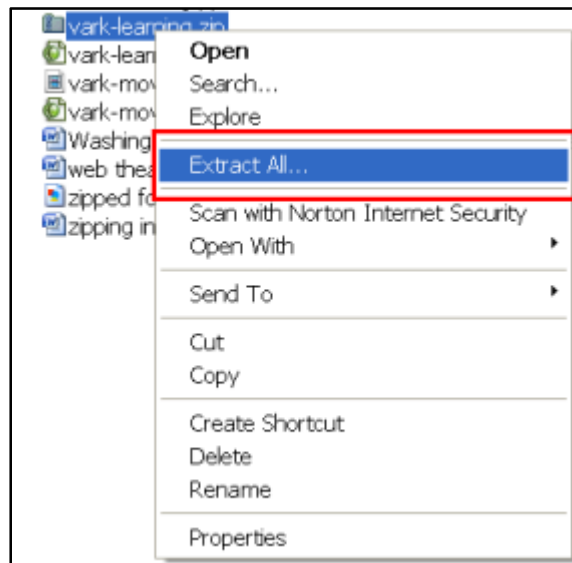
vark-learning.zip
vark-lean
vark-mov
vark-mov
Washing
web thea
zipped fo
zipping in

Open
Search...
Explore
Extract All...
Scan with Norton Internet Security
Open With
Send To
Cut
Copy
Create Shortcut
Delete
Rename
Properties